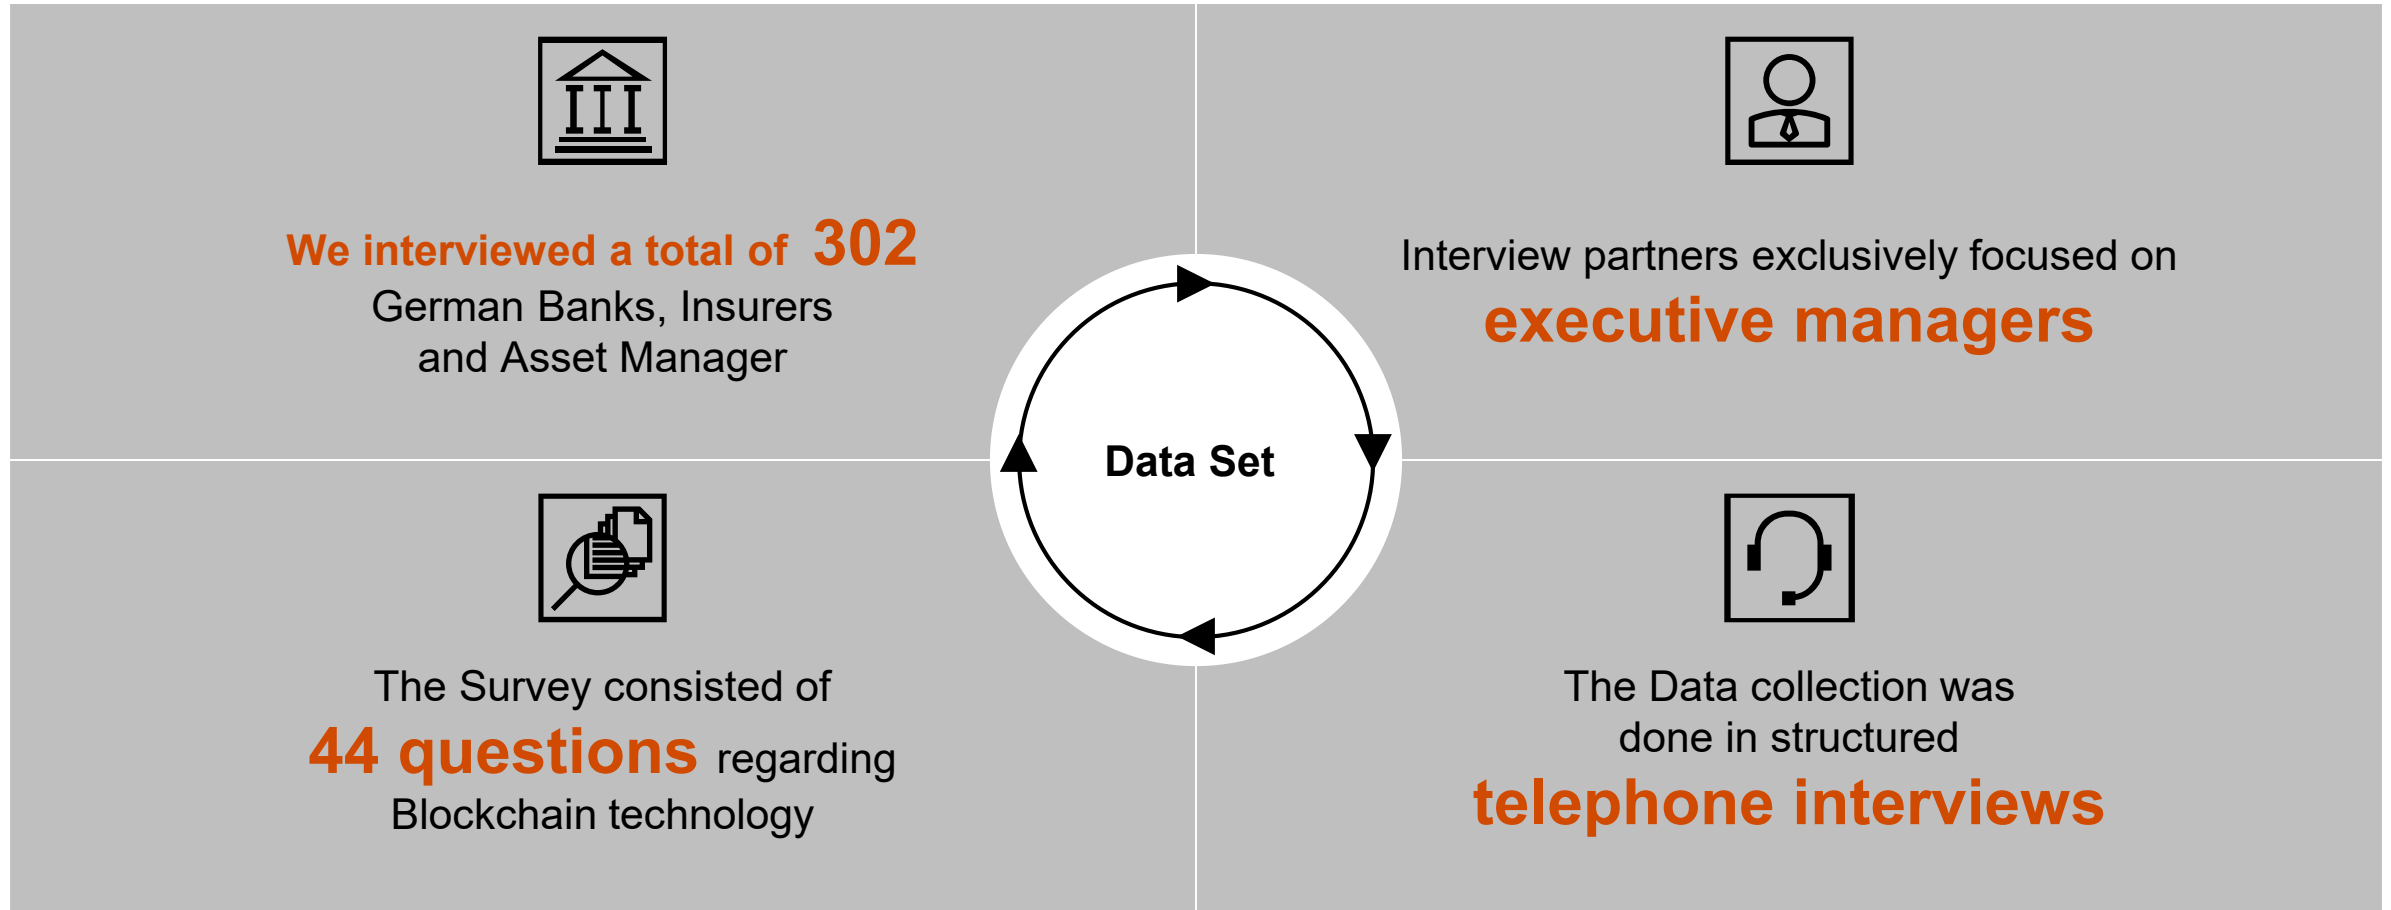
We interviewed a total of 302 German Banks, Insurers and Asset Manager

Interview partners exclusively focused on executive managers

Data Set

The Survey consisted of 44 questions regarding Blockchain technology

The Data collection was done in structured telephone interviews